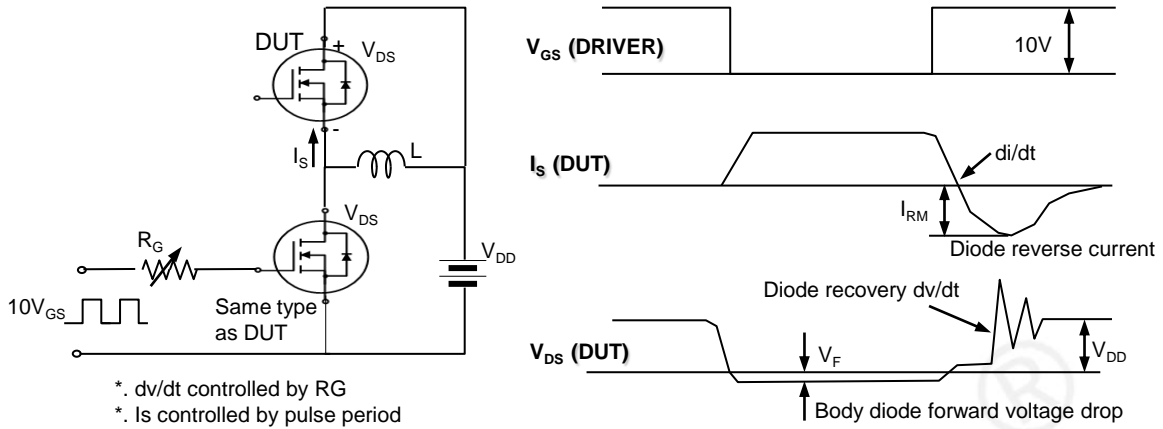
DUT
+
$V_{DS}$
-
$I_S$
L
$V_{DS}$
$R_G$
$V_{DD}$
$10V_{GS}$
Same type as DUT

*. dv/dt controlled by RG
*. Is controlled by pulse period

$V_{GS}$ (DRIVER)
10V

$I_S$ (DUT)
di/dt
$I_{RM}$
Diode reverse current

Diode recovery dv/dt
$V_{DS}$ (DUT)
$V_F$
$V_{DD}$
Body diode forward voltage drop